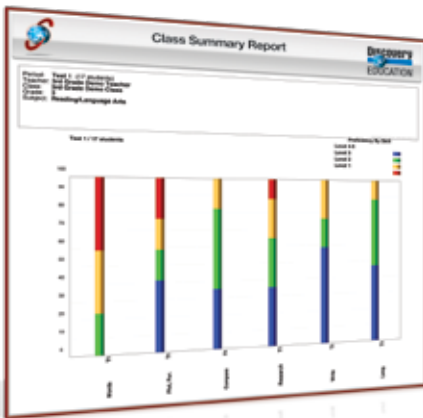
Class Summary Report

Discovery EDUCATION

Period: Test 1 (17 students)
Teacher: 3rd Grade Demo Teacher
Class: 3rd Grade Demo Class
Grade: 3
Subject: Reading/Language Arts

Test 1 / 17 students

Proficiency By Skill
Level 4
Level 3
Level 2
Level 1

100
90
80
70
60
50
40
30
20
10
0

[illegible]
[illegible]
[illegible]
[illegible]
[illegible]
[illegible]